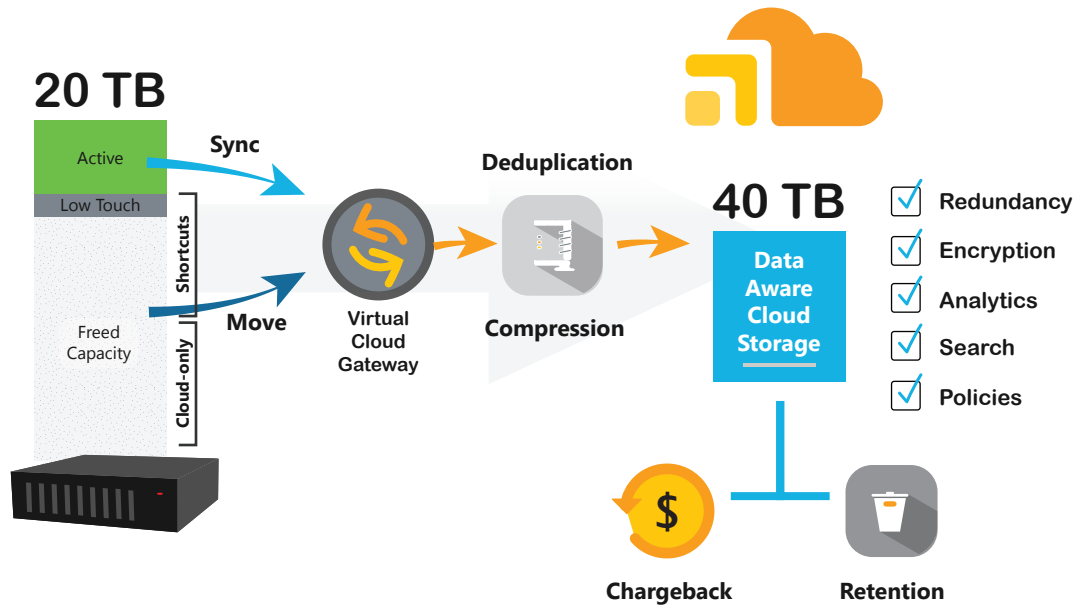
20 TB

Active

Low Touch

Freed Capacity

Shortcuts

Cloud-only

Sync

Move

Virtual Cloud Gateway

Deduplication

Compression

$

40 TB

Data Aware Cloud Storage

Redundancy

Encryption

Analytics

Search

Policies

Chargeback

Retention